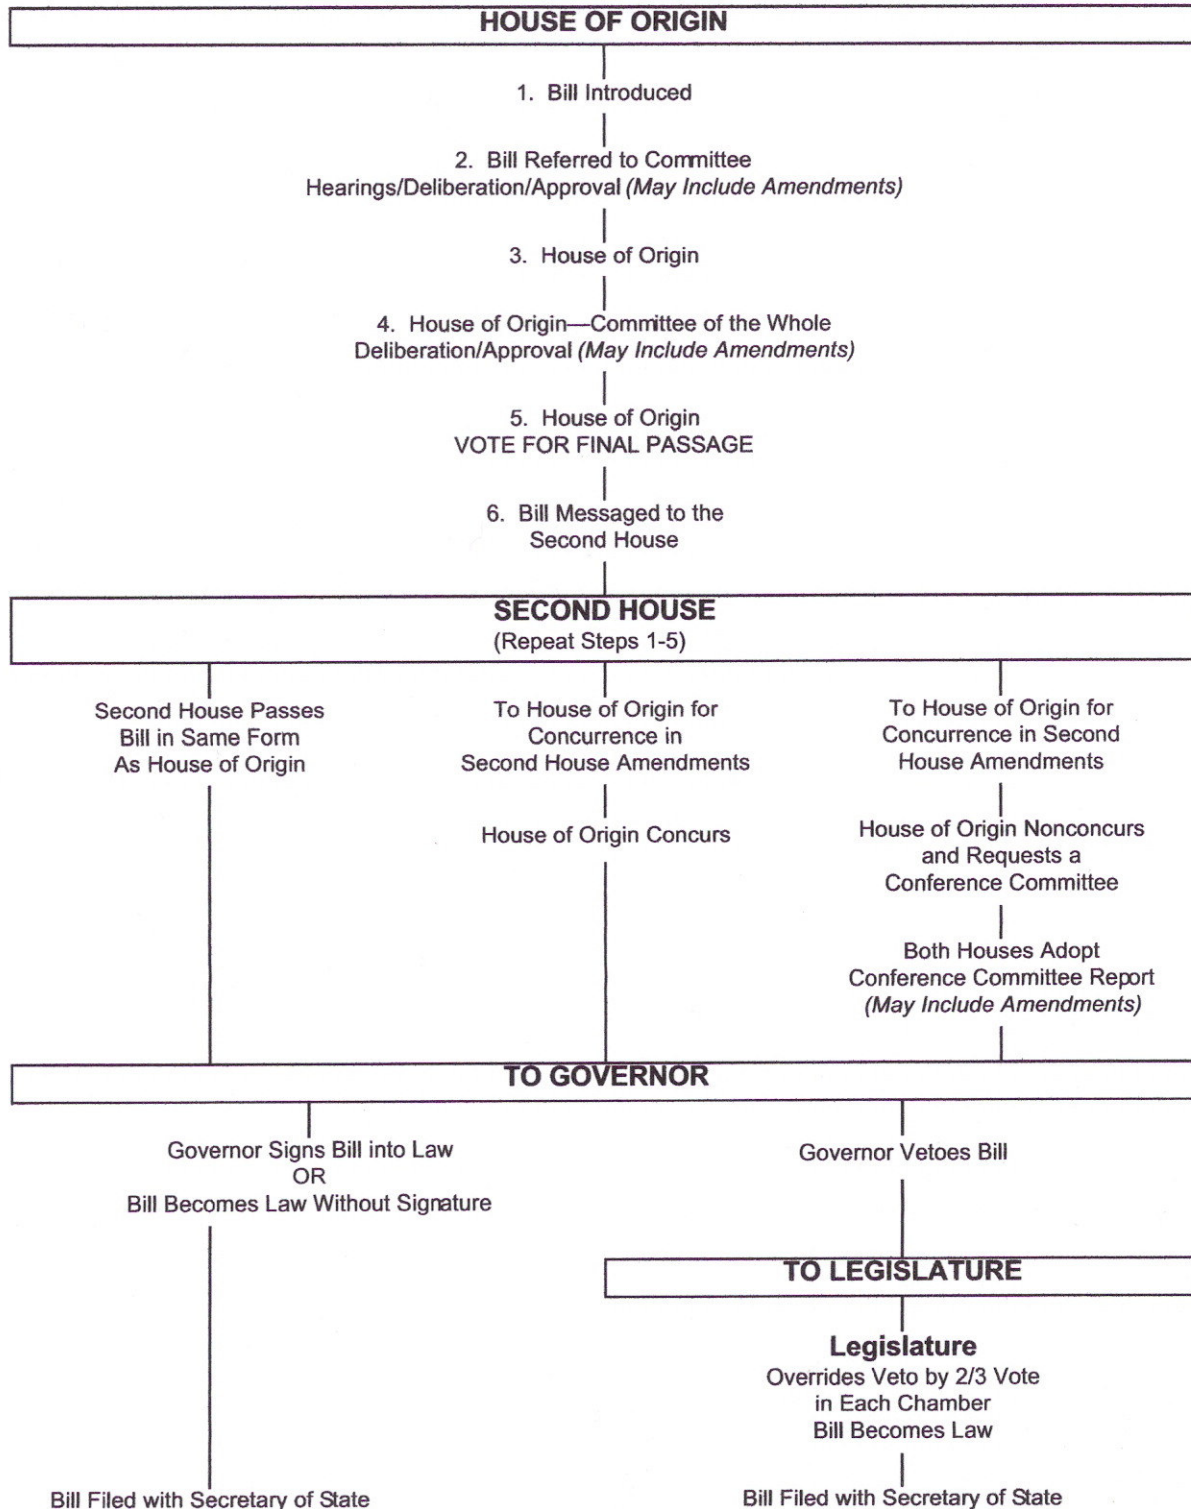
HOUSE OF ORIGIN

1. Bill Introduced

2. Bill Referred to Committee
Hearings/Deliberation/Approval (May Include Amendments)

3. House of Origin

4. House of Origin—Committee of the Whole
Deliberation/Approval (May Include Amendments)

5. House of Origin
VOTE FOR FINAL PASSAGE

6. Bill Messaged to the Second House

SECOND HOUSE
(Repeat Steps 1-5)

Second House Passes Bill in Same Form As House of Origin

To House of Origin for Concurrence in Second House Amendments

House of Origin Concurs

To House of Origin for Concurrence in Second House Amendments

House of Origin Nonconcurs and Requests a Conference Committee

Both Houses Adopt Conference Committee Report (May Include Amendments)

TO GOVERNOR

Governor Signs Bill into Law
OR
Bill Becomes Law Without Signature

Governor Vetoes Bill

TO LEGISLATURE

Legislature
Overrides Veto by 2/3 Vote in Each Chamber
Bill Becomes Law

Bill Filed with Secretary of State

Bill Filed with Secretary of State